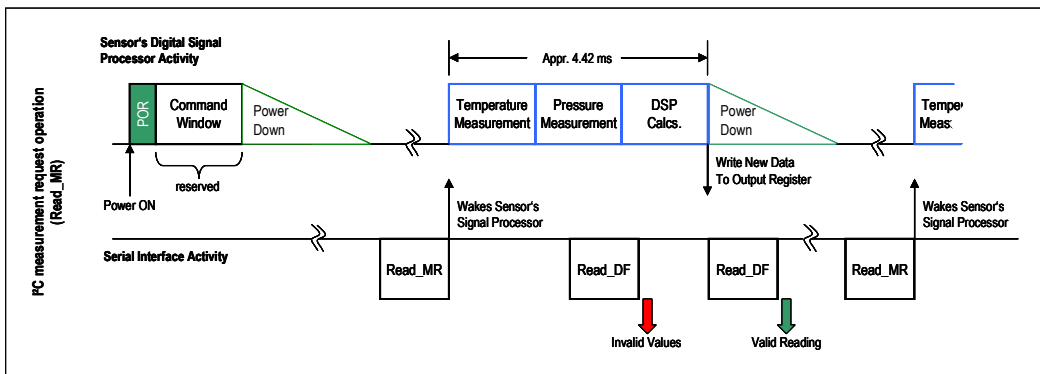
I²C measurement request operation (Read_MR)

Sensor's Digital Signal Processor Activity

Appr. 4.42 ms

POR

Command Window

Power Down

Temperature Measurement

Pressure Measurement

DSP Calcs.

Power Down

Temper Measu

reserved

Power ON

Write New Data To Output Register

Wakes Sensor's Signal Processor

Wakes Sensor's Signal Processor

Serial Interface Activity

Read_MR

Read_DF

Read_DF

Read_MR

Invalid Values

Valid Reading